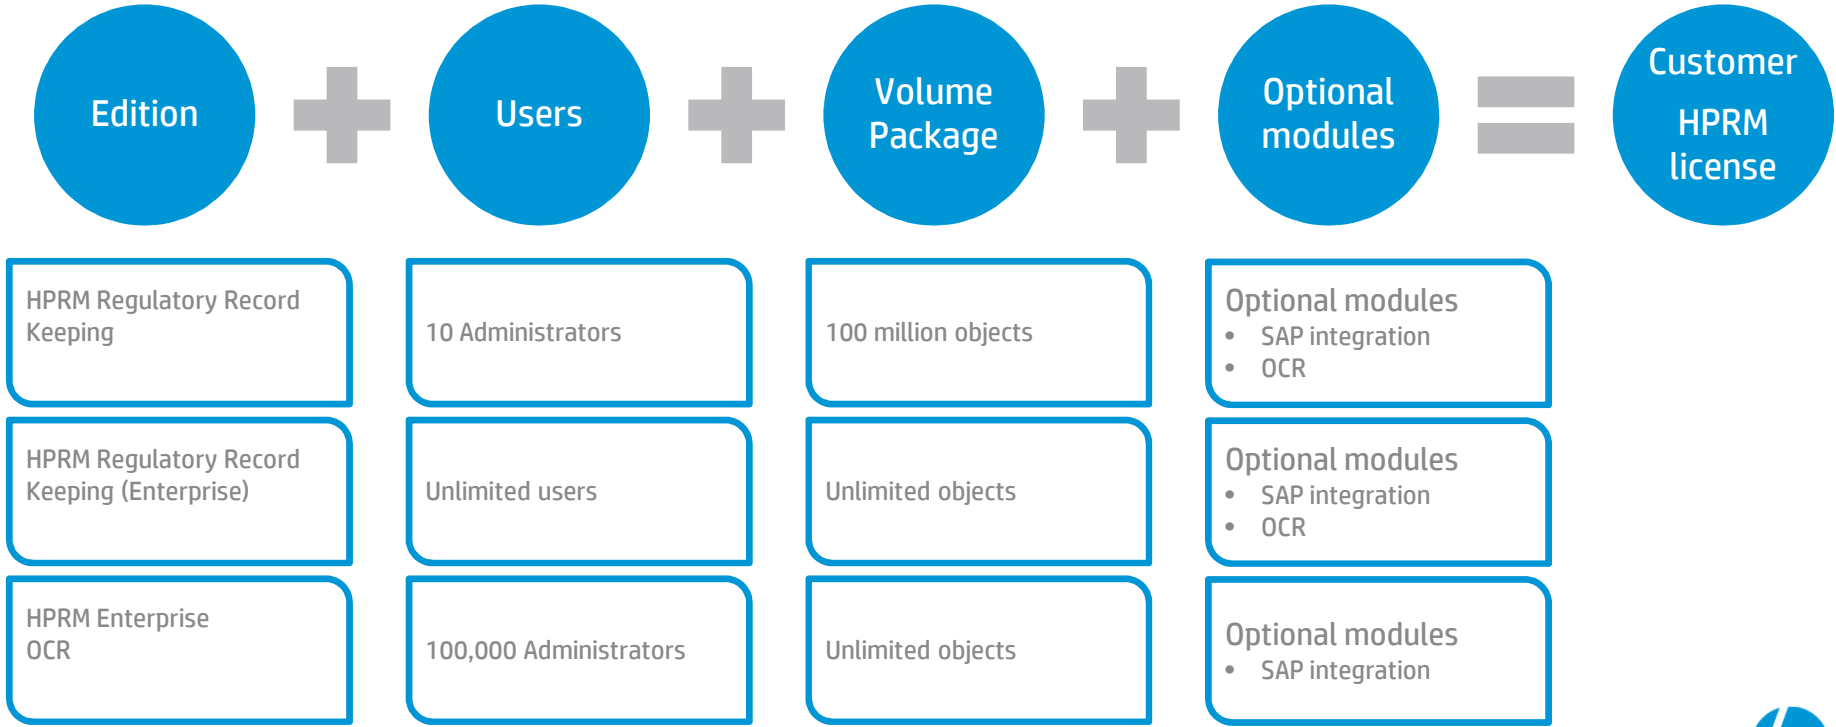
Edition + Users + Volume Package + Optional modules = Customer HPRM license

| | | | |
|---|---|---|---|
| HPRM Regulatory Record Keeping | 10 Administrators | 100 million objects | Optional modules<br>• SAP integration<br>• OCR |
| HPRM Regulatory Record Keeping (Enterprise) | Unlimited users | Unlimited objects | Optional modules<br>• SAP integration<br>• OCR |
| HPRM Enterprise OCR | 100,000 Administrators | Unlimited objects | Optional modules<br>• SAP integration |